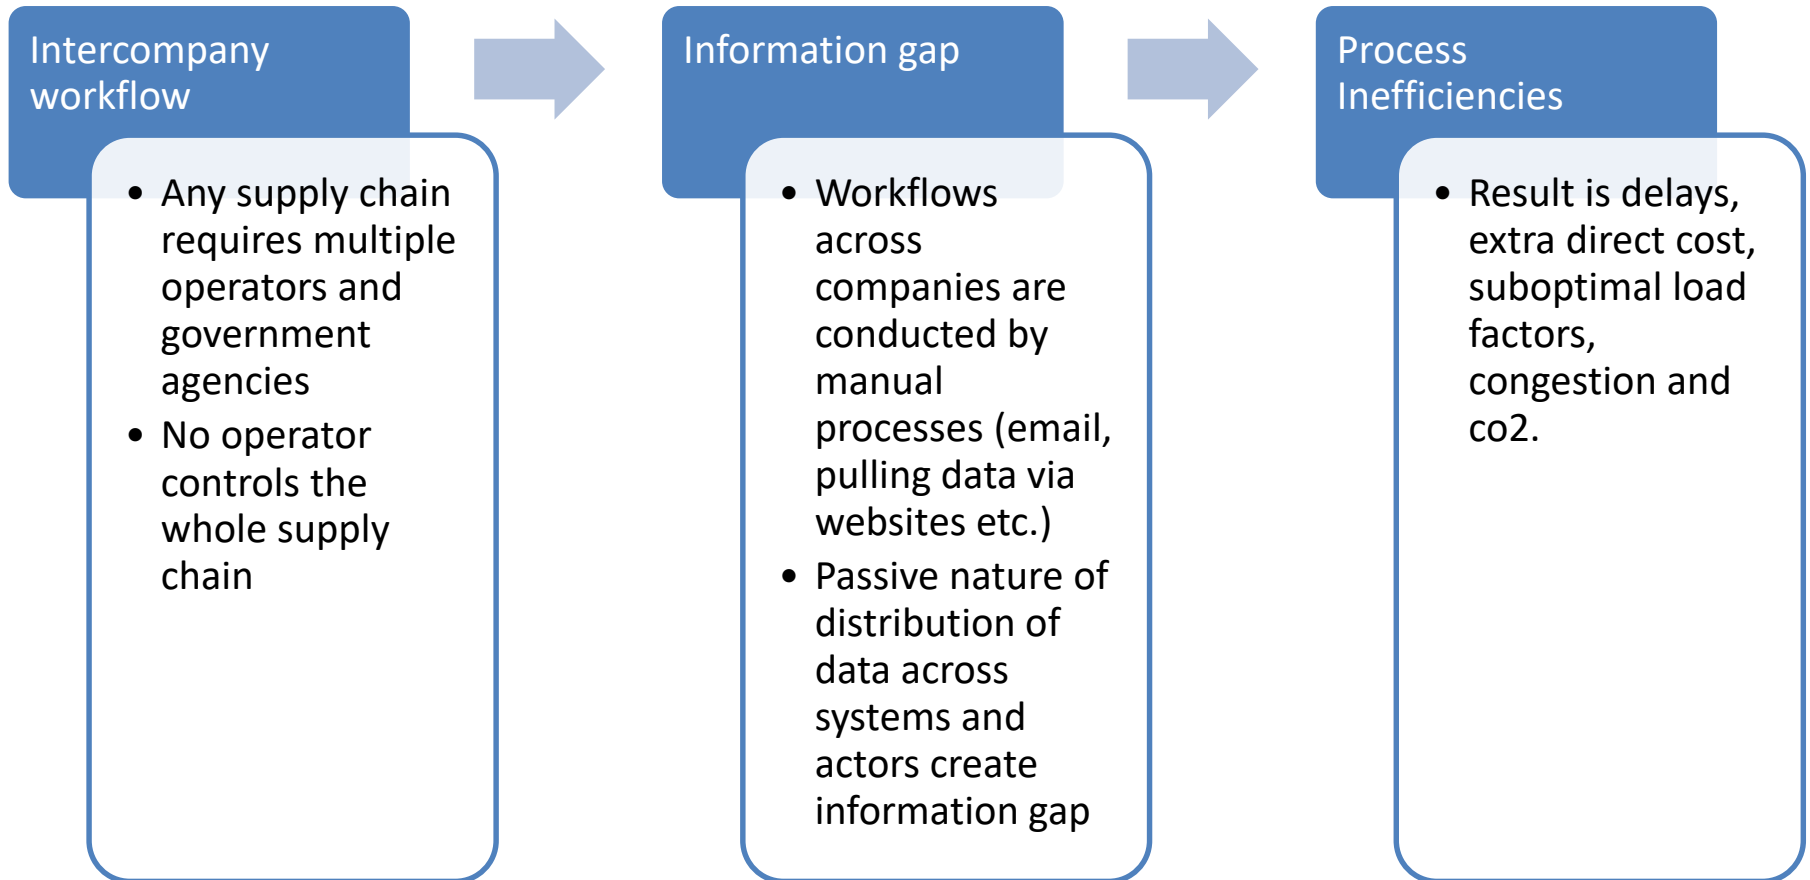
Intercompany workflow

- Any supply chain requires multiple operators and government agencies
- No operator controls the whole supply chain

Information gap

- Workflows across companies are conducted by manual processes (email, pulling data via websites etc.)
- Passive nature of distribution of data across systems and actors create information gap

Process Inefficiencies

- Result is delays, extra direct cost, suboptimal load factors, congestion and co2.